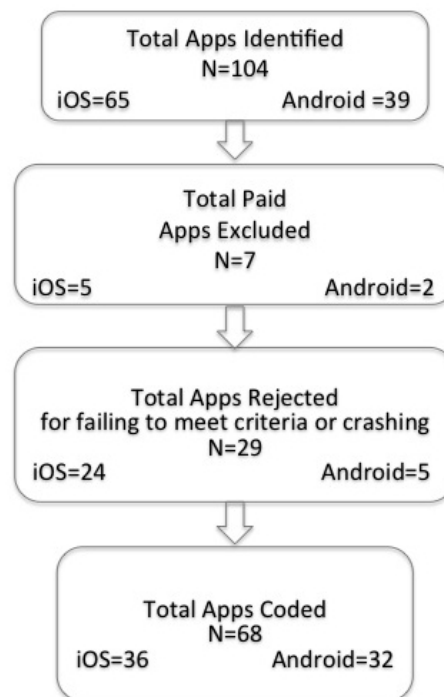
Total Apps Identified
N=104
iOS=65 Android =39

Total Paid
Apps Excluded
N=7
iOS=5 Android=2

Total Apps Rejected
for failing to meet criteria or crashing
N=29
iOS=24 Android=5

Total Apps Coded
N=68
iOS=36 Android=32